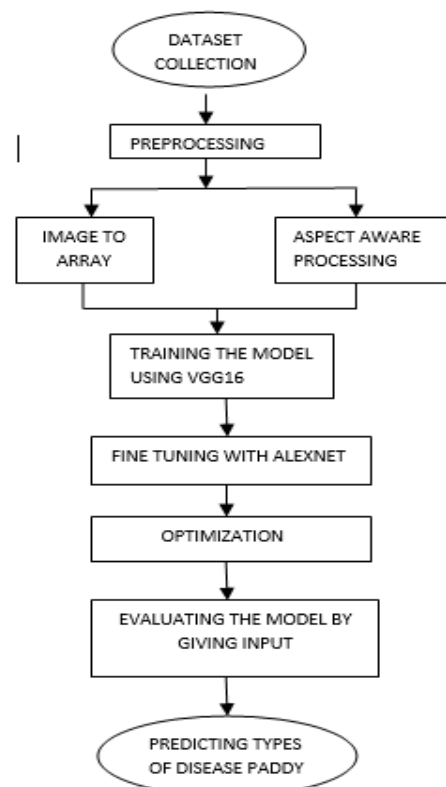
DATASET COLLECTION

PREPROCESSING

IMAGE TO ARRAY

ASPECT AWARE PROCESSING

TRAINING THE MODEL USING VGG16

FINE TUNING WITH ALEXNET

OPTIMIZATION

EVALUATING THE MODEL BY GIVING INPUT

PREDICTING TYPES OF DISEASE PADDY